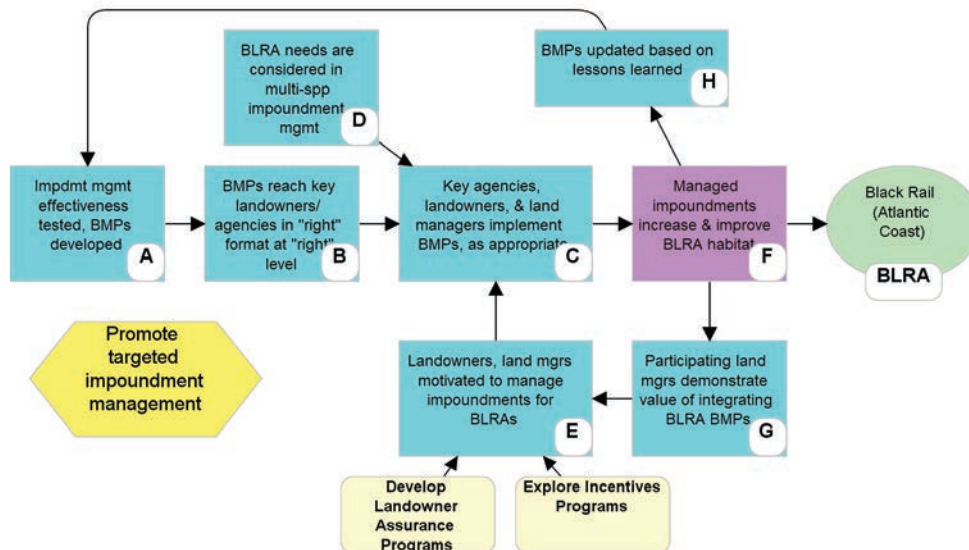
BLRA needs are considered in multi-spp impoundment mgmt
D

BMPs updated based on lessons learned
H

Impdmt mgmt effectiveness tested, BMPs developed
A

BMPs reach key landowners/ agencies in "right" format at "right" level
B

Key agencies, landowners, & land managers implement BMPs, as appropriate
C

Managed impoundments increase & improve BLRA habitat
F

Black Rail (Atlantic Coast)
BLRA

Promote targeted impoundment management

Landowners, land mgrs motivated to manage impoundments for BLRAs
E

Participating land mgrs demonstrate value of integrating BLRA BMPs
G

Develop Landowner Assurance Programs

Explore Incentives Programs